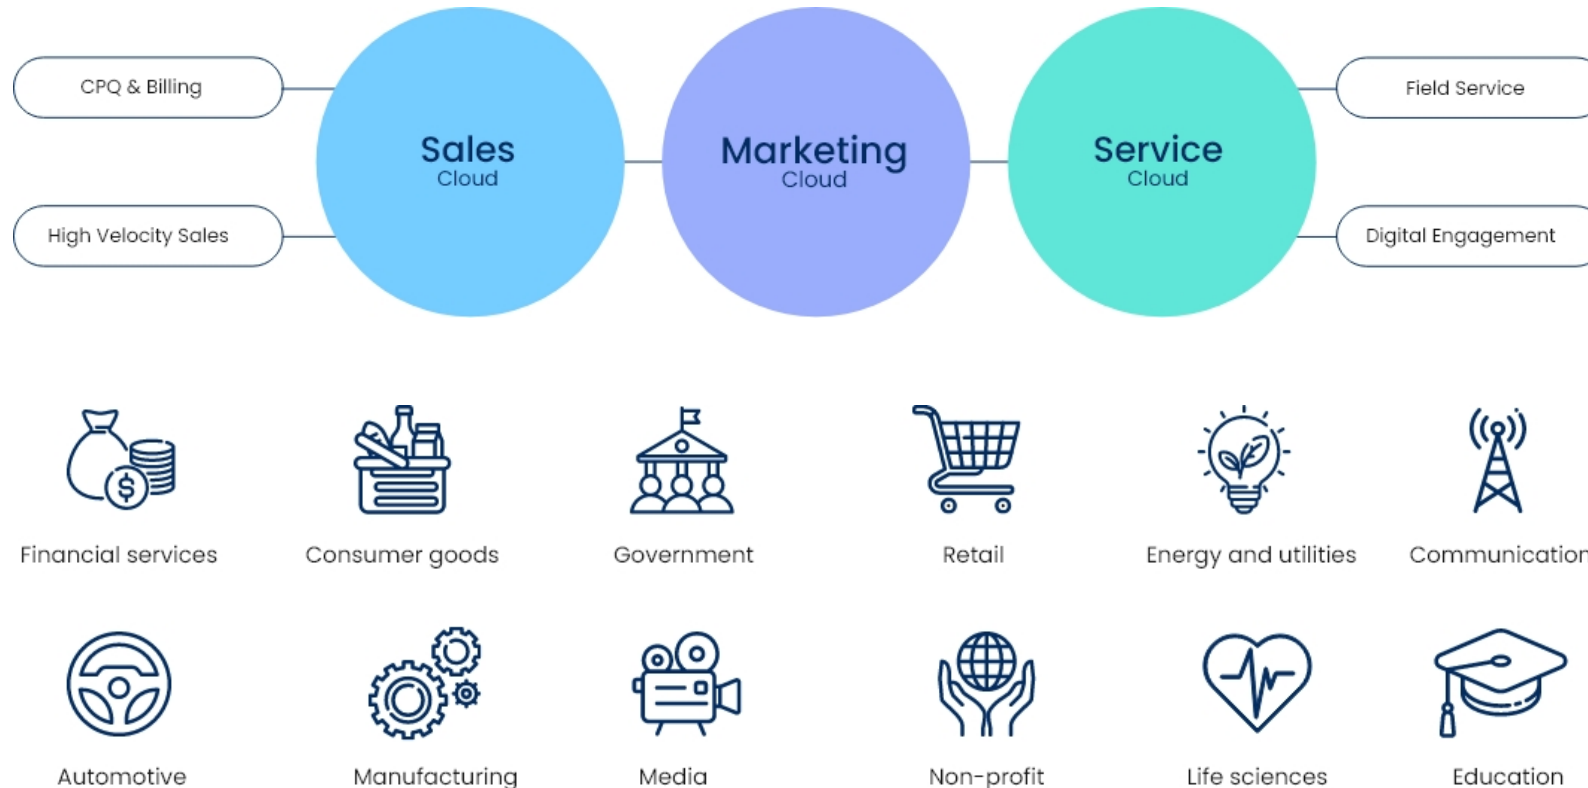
CPQ & Billing

High Velocity Sales

Sales
Cloud

Marketing
Cloud

Service
Cloud

Field Service

Digital Engagement

Financial services

Consumer goods

Government

Retail

Energy and utilities

Communication

Automotive

Manufacturing

Media

Non-profit

Life sciences

Education